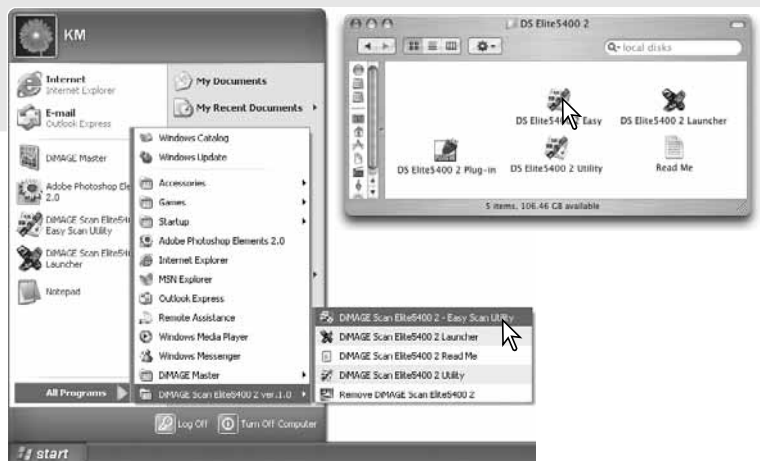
KM

Internet
Internet Explorer

E-mail
Outlook Express

DiMAGE Master

Adobe Photoshop Ele 2.0

DiMAGE Scan Elite540 Easy Scan Utility

DiMAGE Scan Elite540 Launcher

Notepad

My Documents

My Recent Documents

Windows Catalog
Windows Update
Accessories
Games
Startup
Adobe Photoshop Elements 2.0
Internet Explorer
MSN Explorer
Outlook Express
Remote Assistance
Windows Media Player
Windows Messenger
DiMAGE Master
DiMAGE Scan Elite5400 2 ver.1.0

DiMAGE Scan Elite5400 2 - Easy Scan Utility
DiMAGE Scan Elite5400 2 Launcher
DiMAGE Scan Elite5400 2 Read Me
DiMAGE Scan Elite5400 2 Utility
Remove DiMAGE Scan Elite5400 2

All Programs

Log Off
Turn Off Computer

start

DS Elite5400 2

local disks

DS Elite54 Easy
DS Elite5400 2 Launcher
DS Elite5400 2 Plug-in
DS Elite5400 2 Utility
Read Me

5 items, 106.46 GB available